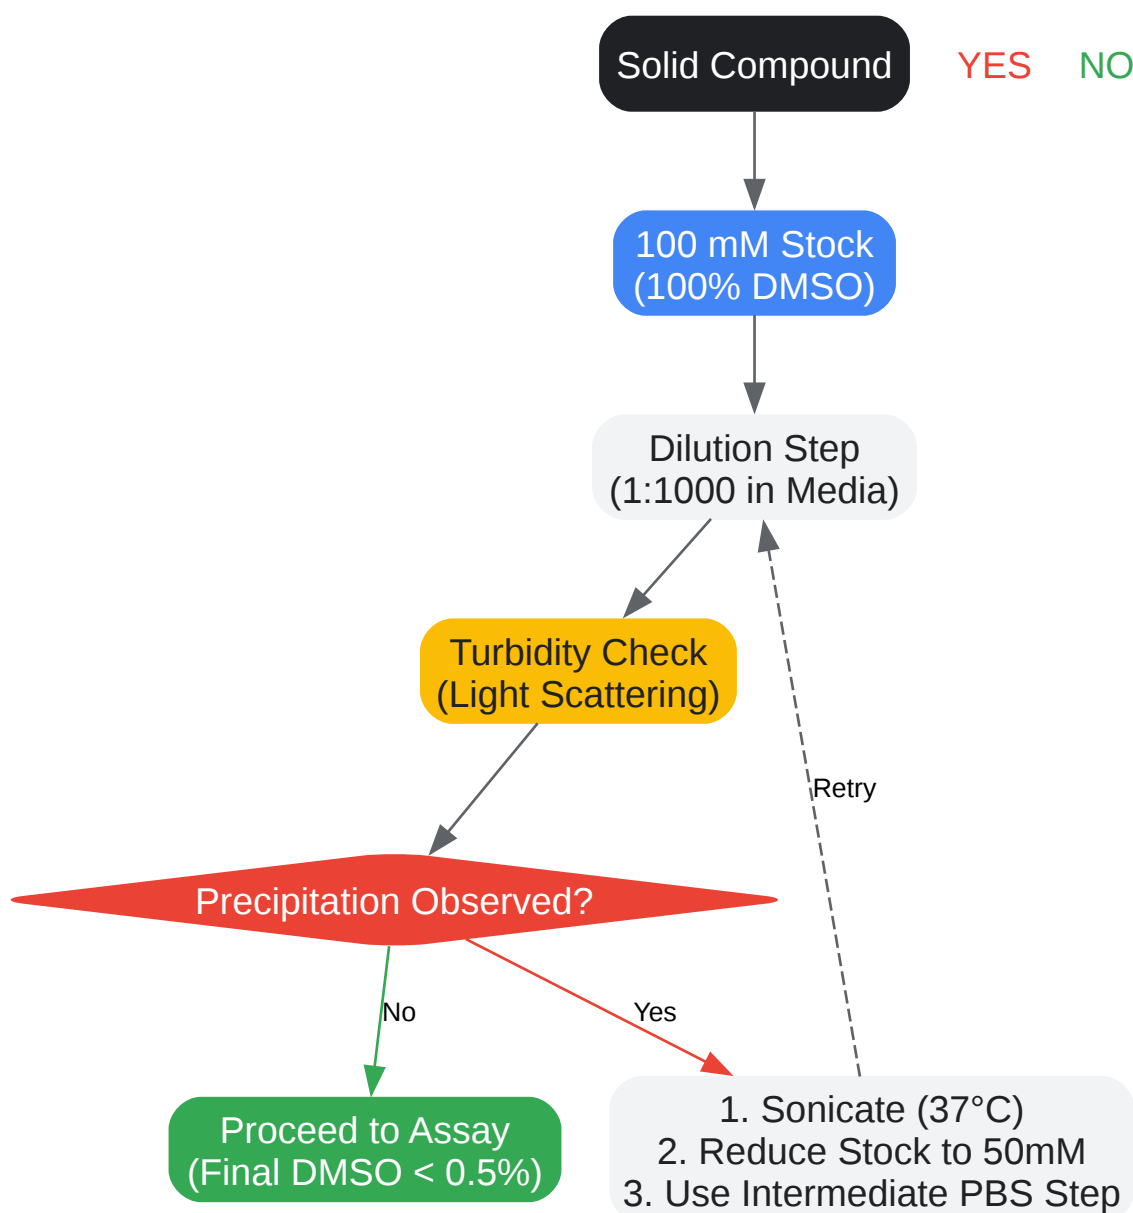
Solid Compound

YES NO

100 mM Stock
(100% DMSO)

Dilution Step
(1:1000 in Media)

Turbidity Check
(Light Scattering)

Retry

Precipitation Observed?

No

Yes

Proceed to Assay
(Final DMSO < 0.5%)

1. Sonicate (37°C)
2. Reduce Stock to 50mM
3. Use Intermediate PBS Step